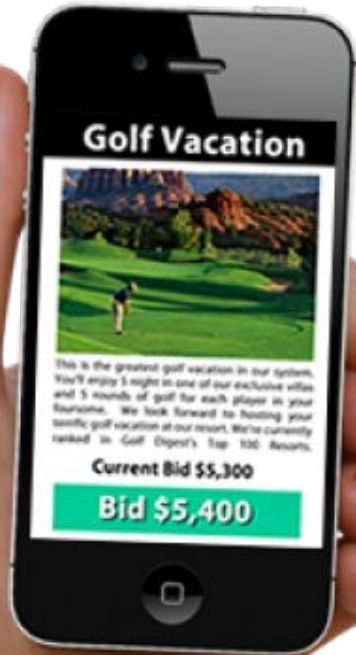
Golf Vacation

This is the greatest golf vacation in our system. You'll enjoy 5 night in one of our exclusive villas and 5 rounds of golf for each player in your foursome. We look forward to hosting your terrific golf vacation at our resort. We're currently ranked in Golf Digest's Top 100 Resorts.

Current Bid $5,300

Bid $5,400